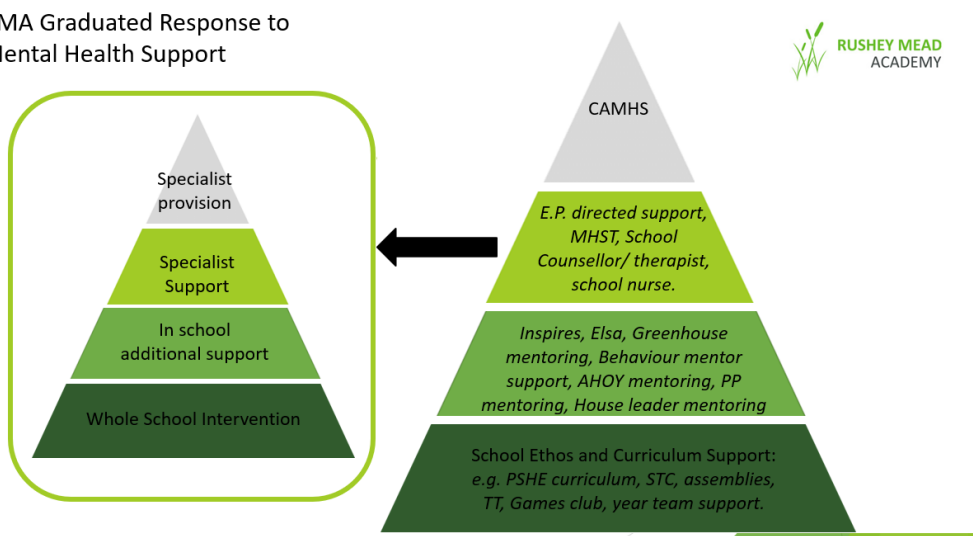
MA Graduated Response to
lental Health Support

RUSHEY MEAD
ACADEMY

Specialist provision

Specialist Support

In school additional support

Whole School Intervention

CAMHS

E.P. directed support, MHST, School Counsellor/ therapist, school nurse.

Inspires, Elsa, Greenhouse mentoring, Behaviour mentor support, AHOY mentoring, PP mentoring, House leader mentoring

School Ethos and Curriculum Support: e.g. PSHE curriculum, STC, assemblies, TT, Games club, year team support.